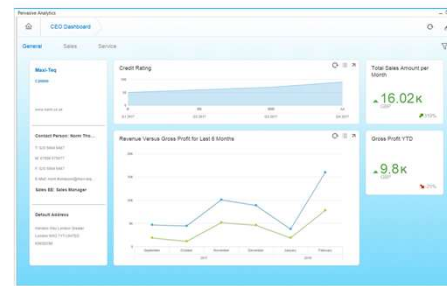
Pervasive Analytics

CEO Dashboard

General Sales Service

Maxi-Teq

Credit Rating

Total Sales Amount per Month

16.02K

GBP

Contact Person: Norm Tho...

Sales EE: Sales Manager

Default Address

Revenue Versus Gross Profit for Last 6 Months

Gross Profit YTD

9.8K

GBP

September October November December January February

2017 2018